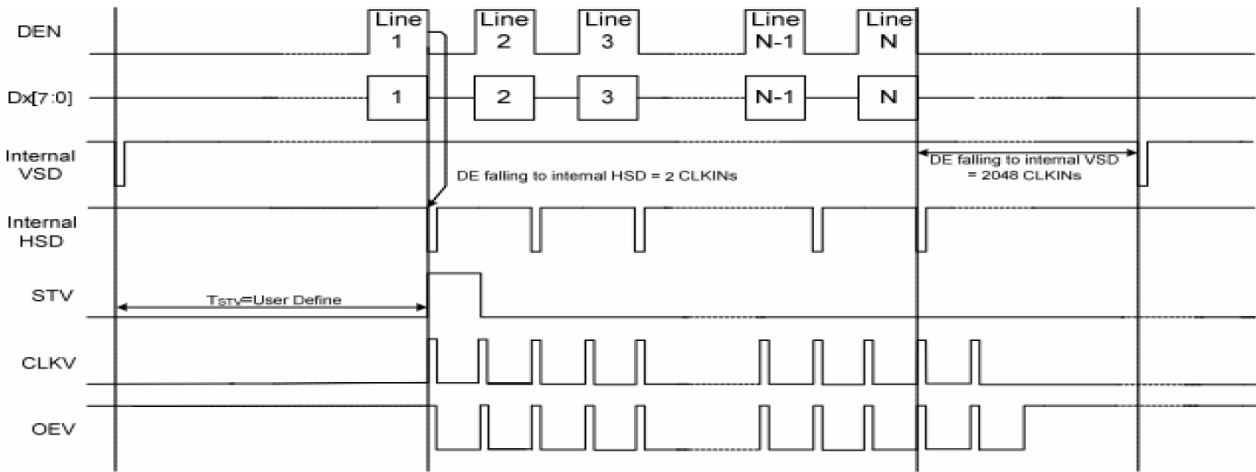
DEN
Line 1
Line 2
Line 3
Line N-1
Line N
Dx[7:0]
1
2
3
N-1
N
Internal VSD
DE falling to internal HSD = 2 CLKINs
DE falling to internal VSD = 2048 CLKINs
Internal HSD
STV
$T_{STV}$=User Define
CLKV
OEV